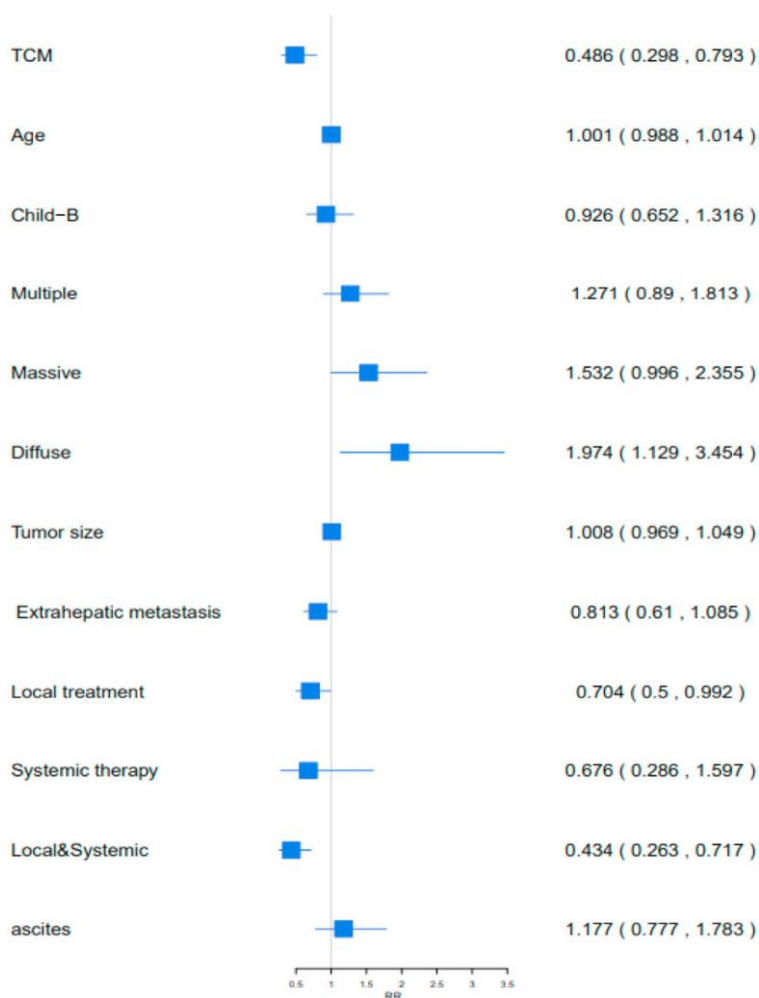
TCM 0.486 ( 0.298 , 0.793 )

Age 1.001 ( 0.988 , 1.014 )

Child−B 0.926 ( 0.652 , 1.316 )

Multiple 1.271 ( 0.89 , 1.813 )

Massive 1.532 ( 0.996 , 2.355 )

Diffuse 1.974 ( 1.129 , 3.454 )

Tumor size 1.008 ( 0.969 , 1.049 )

Extrahepatic metastasis 0.813 ( 0.61 , 1.085 )

Local treatment 0.704 ( 0.5 , 0.992 )

Systemic therapy 0.676 ( 0.286 , 1.597 )

Local&Systemic 0.434 ( 0.263 , 0.717 )

ascites 1.177 ( 0.777 , 1.783 )

0.5 1 1.5 2 2.5 3 3.5
RR